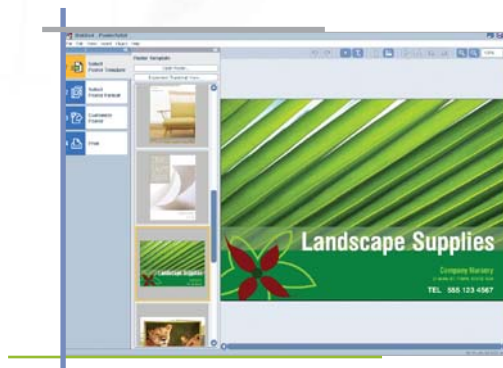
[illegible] - PosterArtist

File Edit View Insert Object Help

Select Poster Template

Select Poster Format

Customize Poster

Print

Poster Template

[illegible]

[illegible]

Landscape Supplies

Landscape Supplies

Company Nursery

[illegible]

TEL 555 123 4567